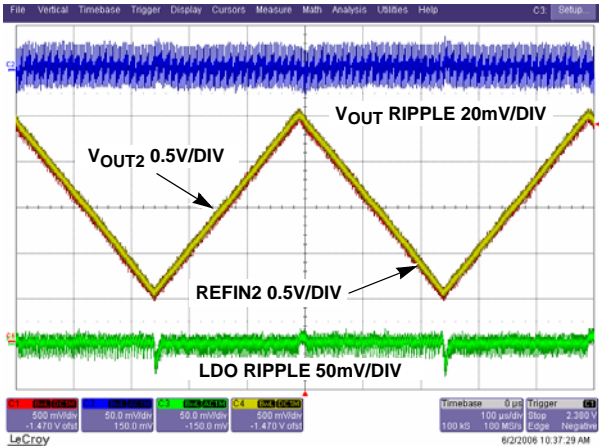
File Vertical Timebase Trigger Display Cursors Measure Math Analysis Utilities Help C3 Setup...

$V_{OUT}$ RIPPLE 20mV/DIV

$V_{OUT2}$ 0.5V/DIV

REFIN2 0.5V/DIV

LDO RIPPLE 50mV/DIV

C1 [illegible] 500 mV/div -1.470 V ofst
C2 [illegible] 50.0 mV/div 150.0 mV
C3 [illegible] 50.0 mV/div -150.0 mV
C4 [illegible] 500 mV/div -1.470 V ofst

Timebase 0 µs 100 µs/div 100 kS 100 MS/s
Trigger C1 Stop 2.380 V Edge Negative

LeCroy 6/2/2006 10:37:29 AM